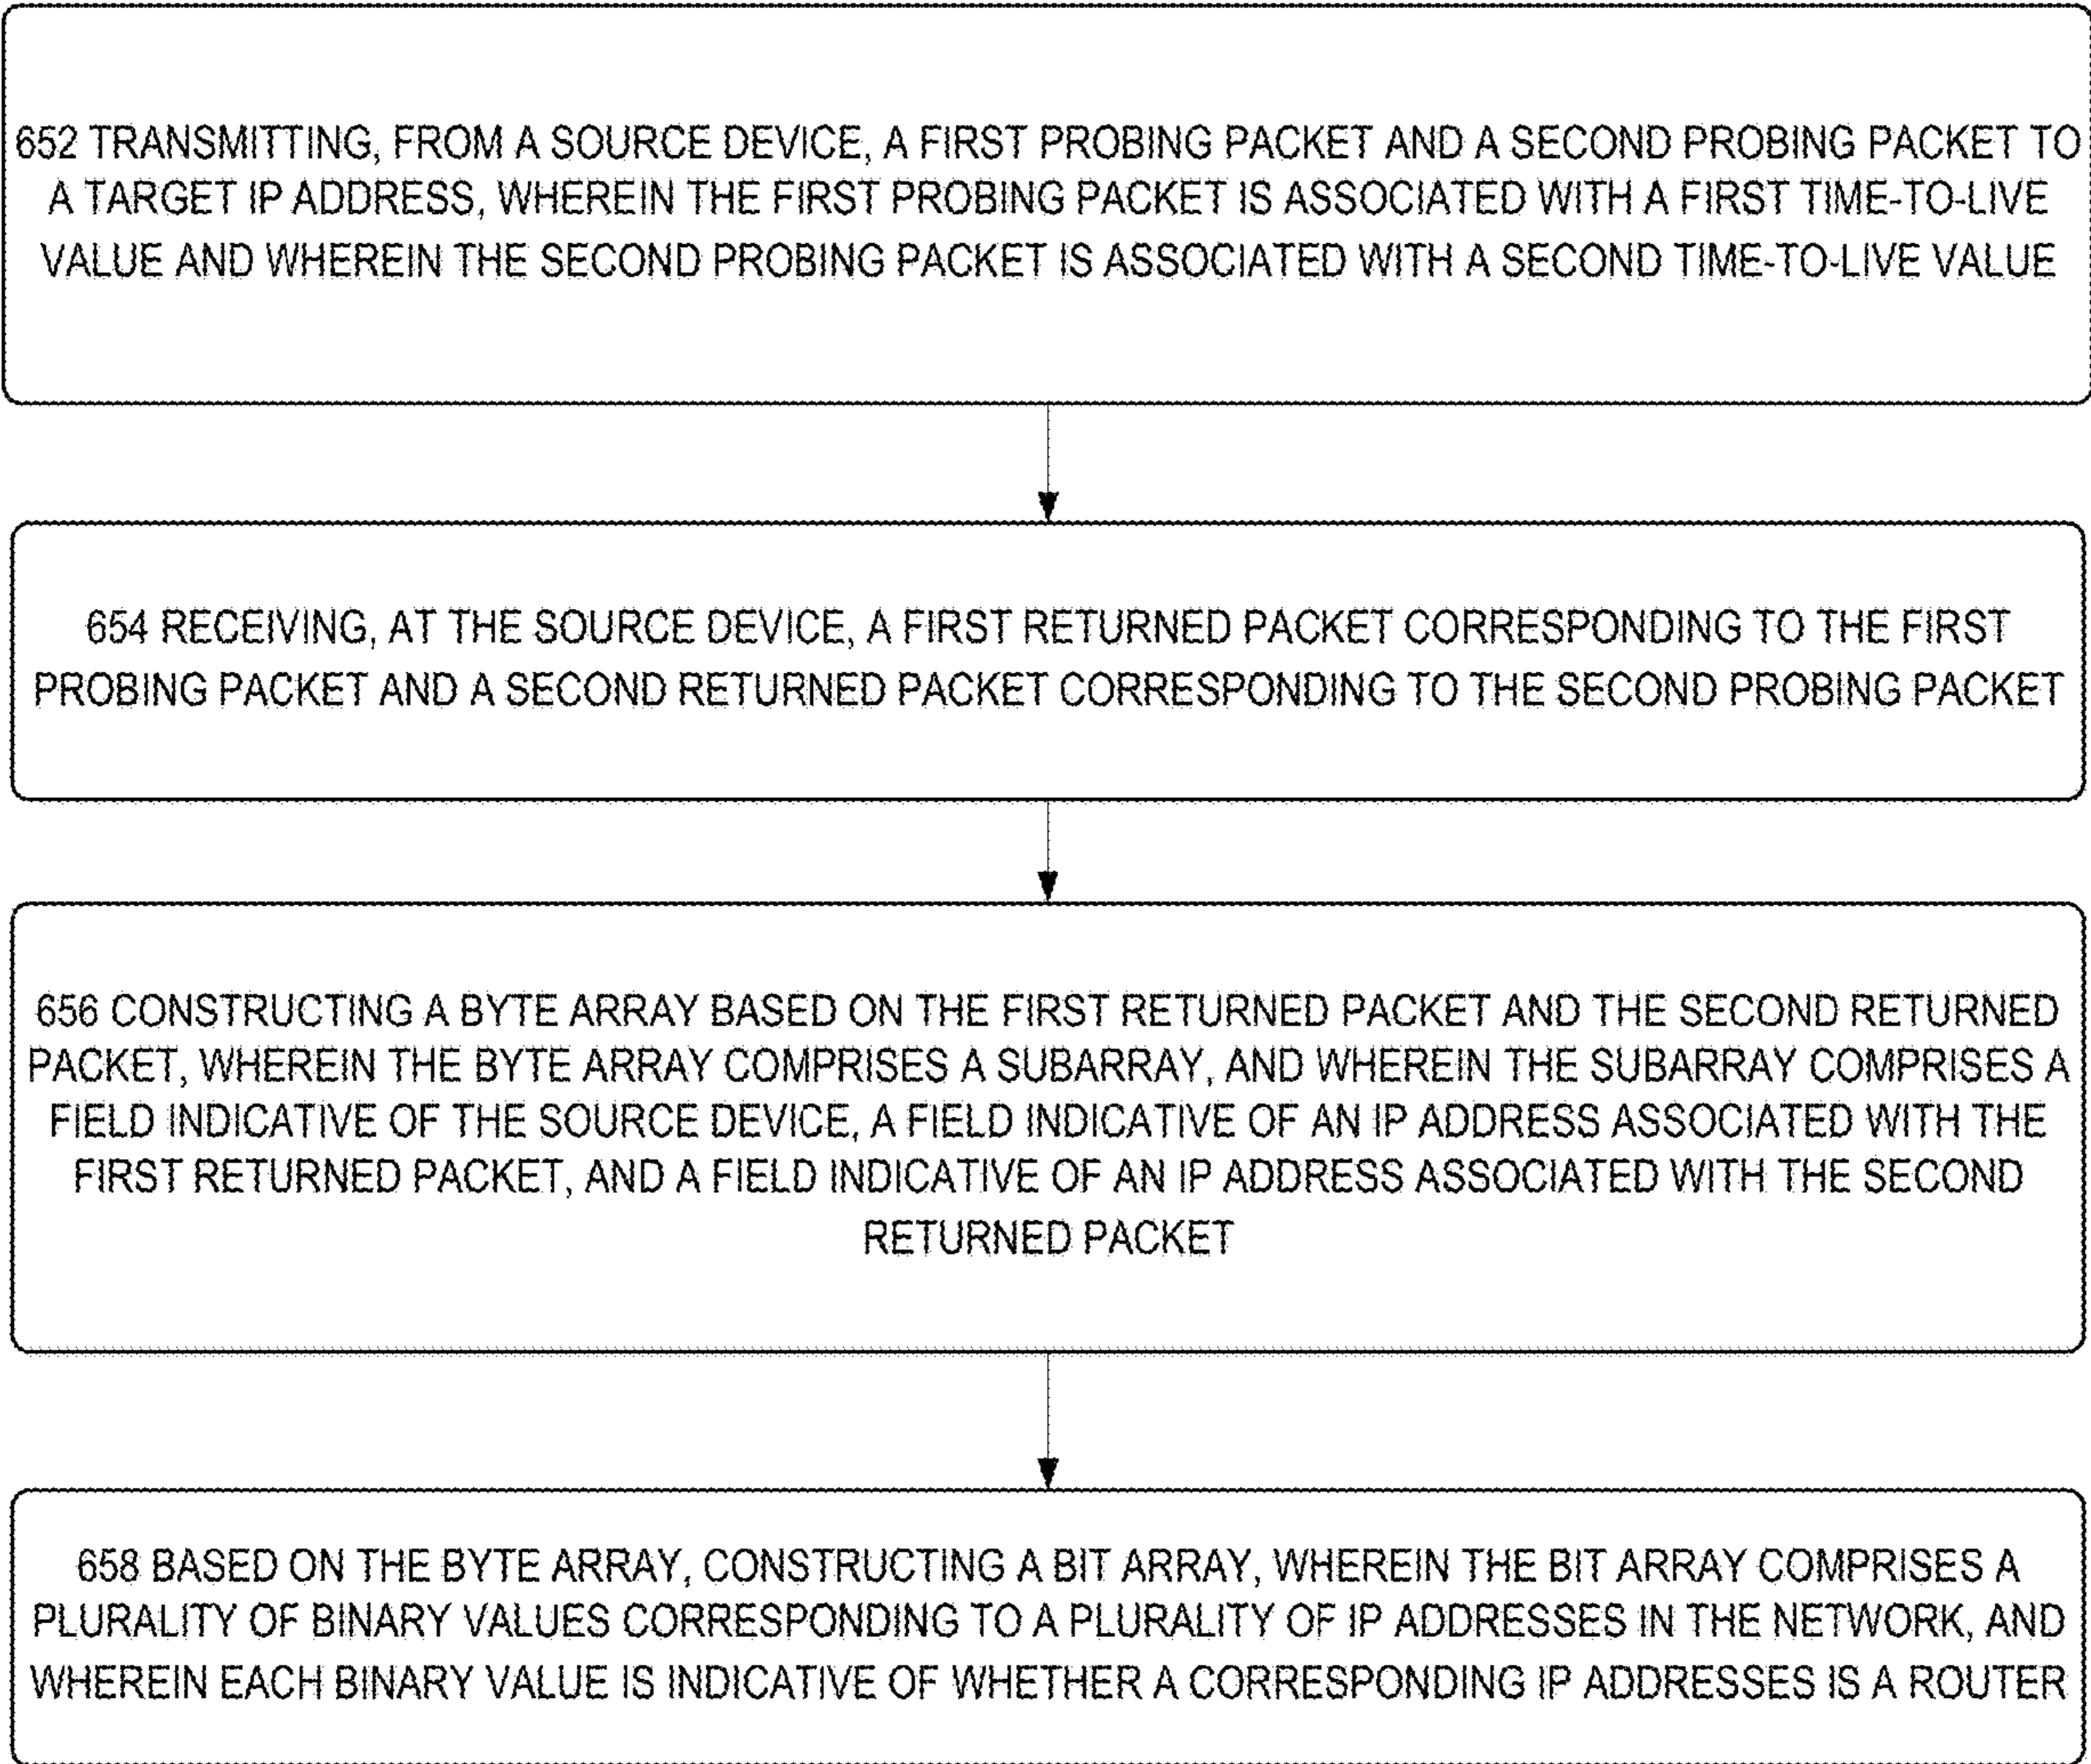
652 TRANSMITTING, FROM A SOURCE DEVICE, A FIRST PROBING PACKET AND A SECOND PROBING PACKET TO A TARGET IP ADDRESS, WHEREIN THE FIRST PROBING PACKET IS ASSOCIATED WITH A FIRST TIME-TO-LIVE VALUE AND WHEREIN THE SECOND PROBING PACKET IS ASSOCIATED WITH A SECOND TIME-TO-LIVE VALUE

654 RECEIVING, AT THE SOURCE DEVICE, A FIRST RETURNED PACKET CORRESPONDING TO THE FIRST PROBING PACKET AND A SECOND RETURNED PACKET CORRESPONDING TO THE SECOND PROBING PACKET

656 CONSTRUCTING A BYTE ARRAY BASED ON THE FIRST RETURNED PACKET AND THE SECOND RETURNED PACKET, WHEREIN THE BYTE ARRAY COMPRISES A SUBARRAY, AND WHEREIN THE SUBARRAY COMPRISES A FIELD INDICATIVE OF THE SOURCE DEVICE, A FIELD INDICATIVE OF AN IP ADDRESS ASSOCIATED WITH THE FIRST RETURNED PACKET, AND A FIELD INDICATIVE OF AN IP ADDRESS ASSOCIATED WITH THE SECOND RETURNED PACKET

658 BASED ON THE BYTE ARRAY, CONSTRUCTING A BIT ARRAY, WHEREIN THE BIT ARRAY COMPRISES A PLURALITY OF BINARY VALUES CORRESPONDING TO A PLURALITY OF IP ADDRESSES IN THE NETWORK, AND WHEREIN EACH BINARY VALUE IS INDICATIVE OF WHETHER A CORRESPONDING IP ADDRESSES IS A ROUTER